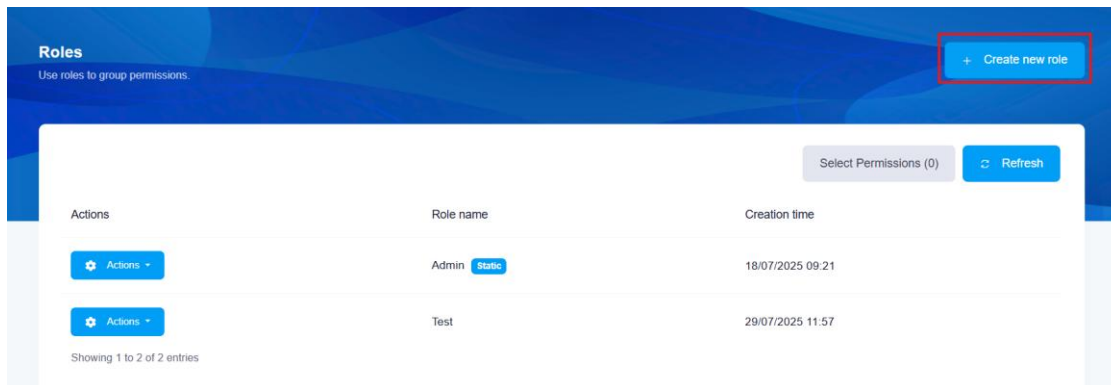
Roles
Use roles to group permissions.

+ Create new role

Select Permissions (0)

Refresh

| Actions | Role name | Creation time |
|---|---|---|
| Actions | Admin Static | 18/07/2025 09:21 |
| Actions | Test | 29/07/2025 11:57 |

Showing 1 to 2 of 2 entries